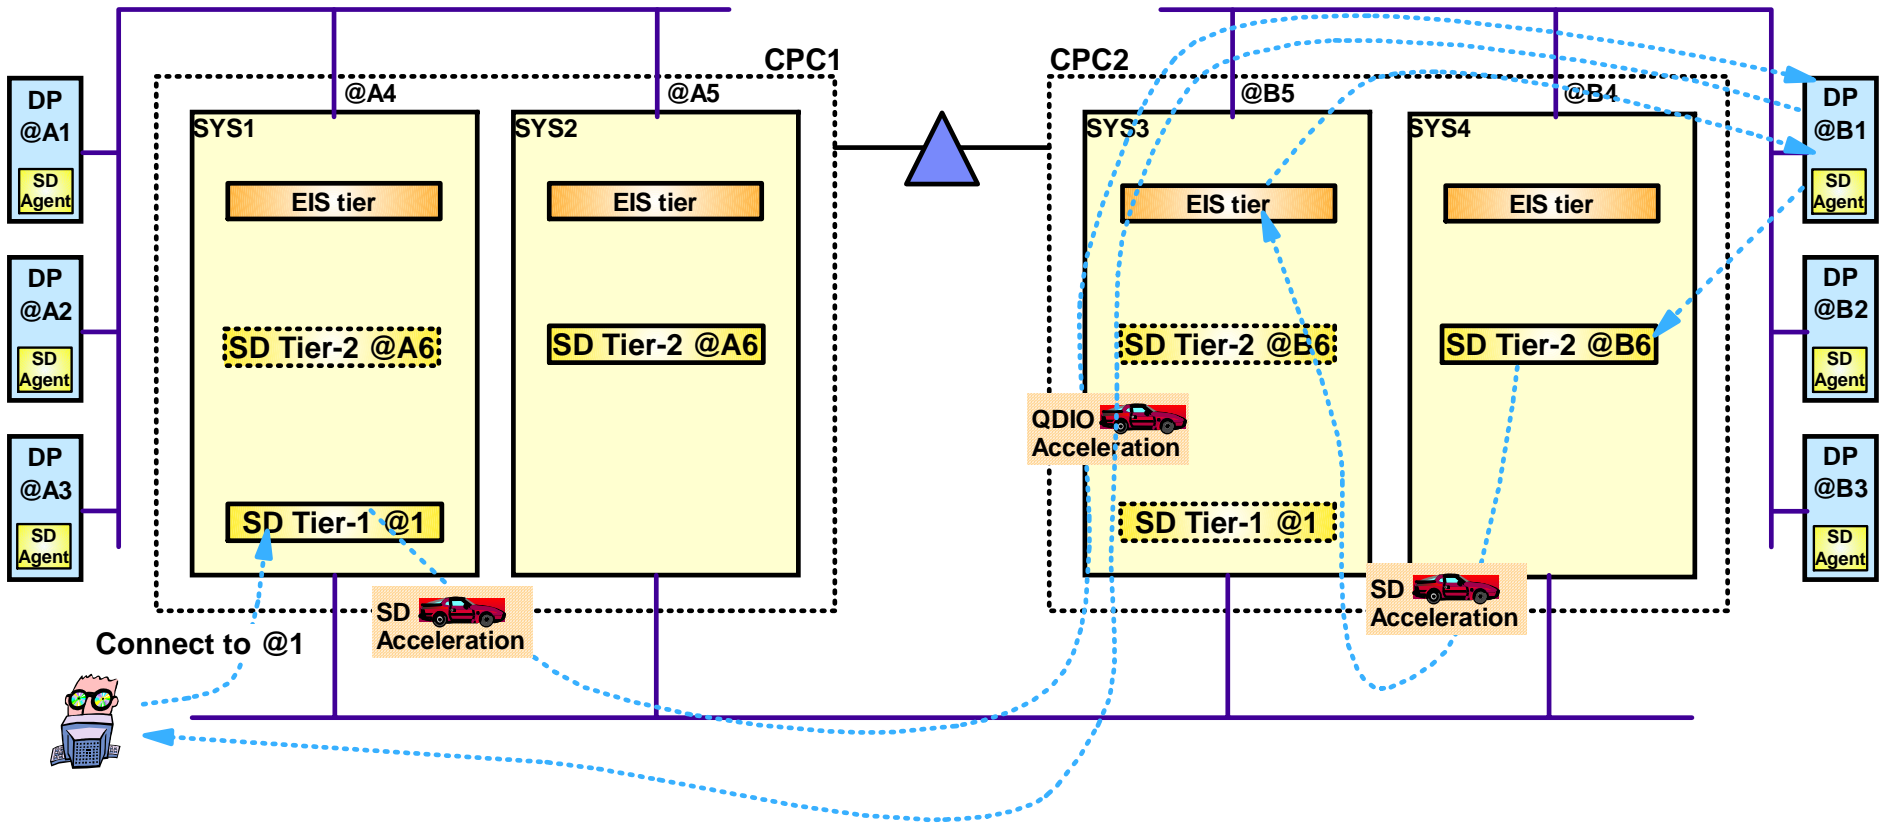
DP
@A1
SD Agent

DP
@A2
SD Agent

DP
@A3
SD Agent

CPC1
@A4
@A5
SYS1
SYS2
EIS tier
EIS tier
SD Tier-2 @A6
SD Tier-2 @A6
SD Tier-1 @1
SD Acceleration

Connect to @1

CPC2
@B5
@B4
SYS3
SYS4
EIS tier
EIS tier
SD Tier-2 @B6
SD Tier-2 @B6
QDIO Acceleration
SD Tier-1 @1
SD Acceleration

DP
@B1
SD Agent

DP
@B2
SD Agent

DP
@B3
SD Agent